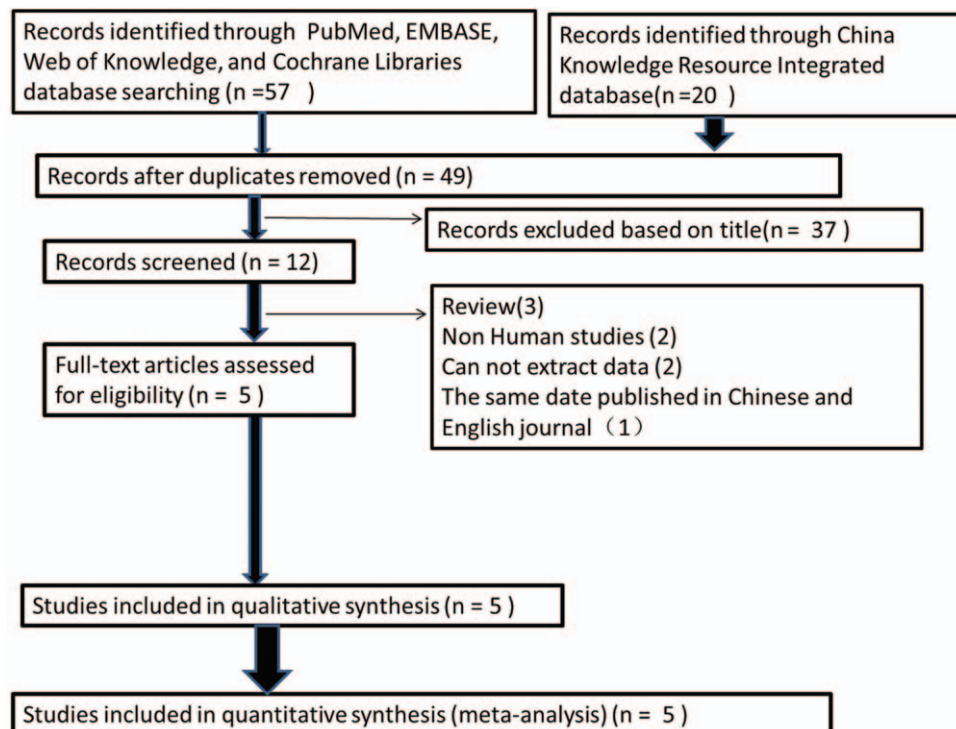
Records identified through PubMed, EMBASE, Web of Knowledge, and Cochrane Libraries database searching (n =57 )

Records identified through China Knowledge Resource Integrated database(n =20 )

Records after duplicates removed (n = 49)

Records excluded based on title(n = 37 )

Records screened (n = 12)

Review(3)
Non Human studies (2)
Can not extract data (2)
The same date published in Chinese and English journal（1）

Full-text articles assessed for eligibility (n = 5 )

Studies included in qualitative synthesis (n = 5 )

Studies included in quantitative synthesis (meta-analysis) (n = 5 )